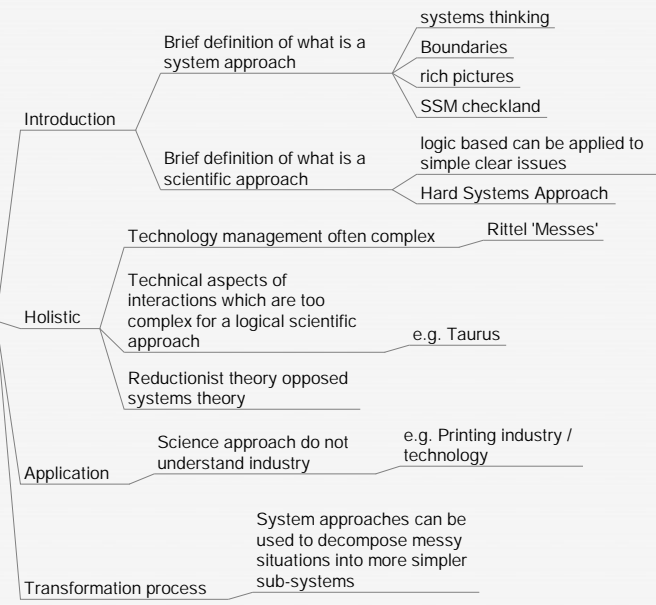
Introduction

Brief definition of what is a system approach

systems thinking

Boundaries

rich pictures

SSM checkland

Brief definition of what is a scientific approach

logic based can be applied to simple clear issues

Hard Systems Approach

Holistic

Technology management often complex

Rittel 'Messes'

Technical aspects of interactions which are too complex for a logical scientific approach

e.g. Taurus

Reductionist theory opposed systems theory

Application

Science approach do not understand industry

e.g. Printing industry / technology

Transformation process

System approaches can be used to decompose messy situations into more simpler sub-systems